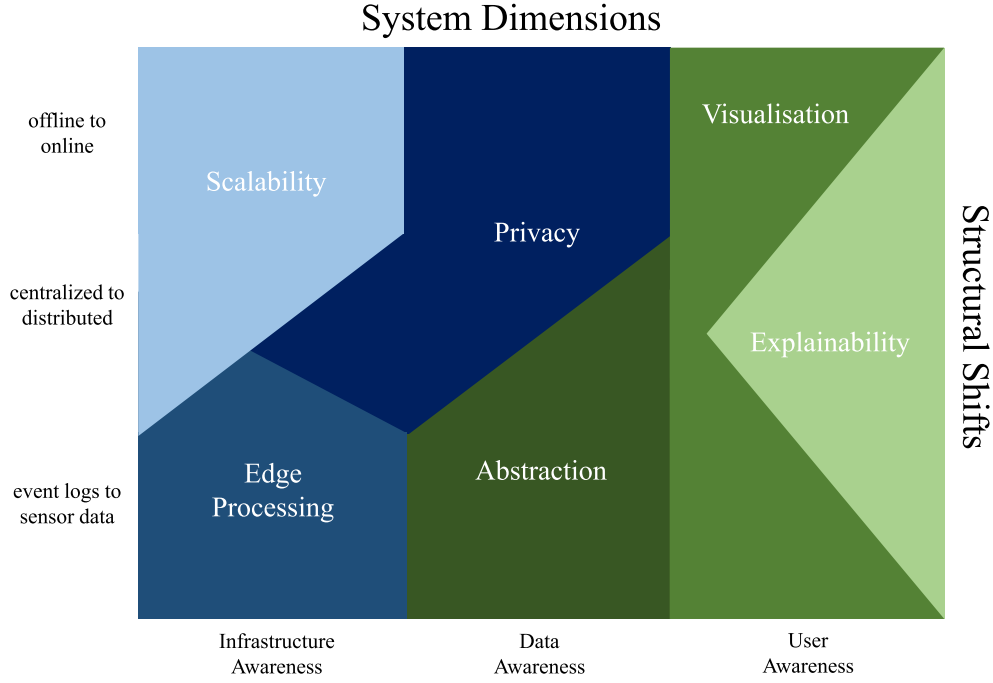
System Dimensions

offline to online

centralized to distributed

event logs to sensor data

Scalability

Privacy

Visualisation

Explainability

Edge Processing

Abstraction

Structural Shifts

Infrastructure Awareness

Data Awareness

User Awareness